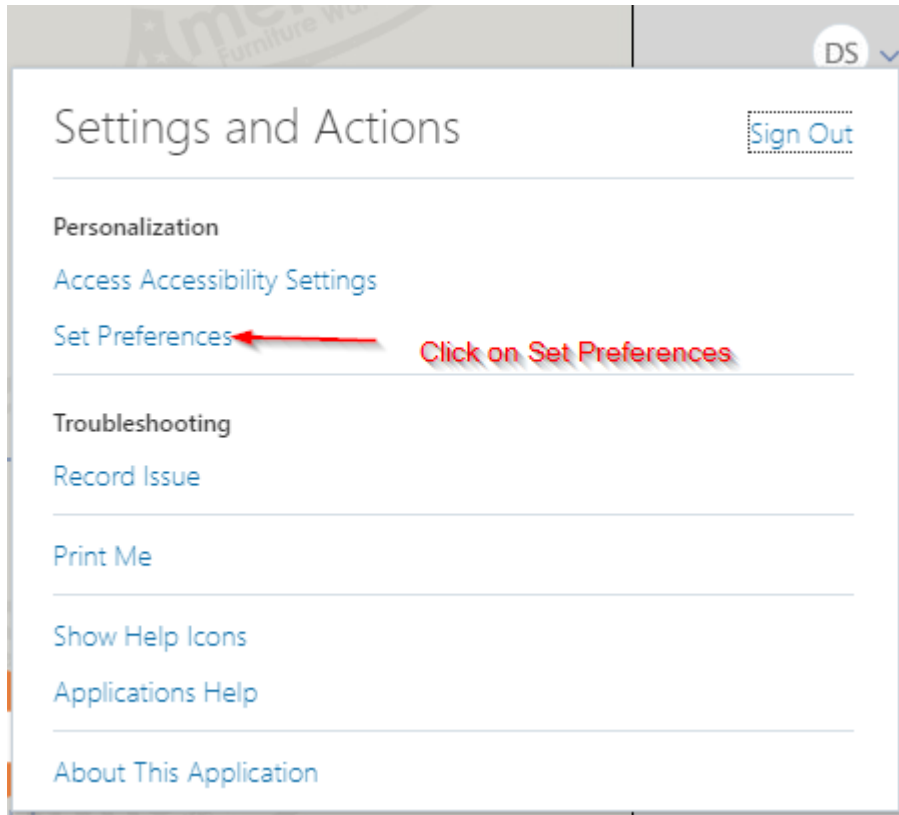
DS

Settings and Actions

Sign Out

Personalization

Access Accessibility Settings

Set Preferences

Click on Set Preferences

Troubleshooting

Record Issue

Print Me

Show Help Icons

Applications Help

About This Application